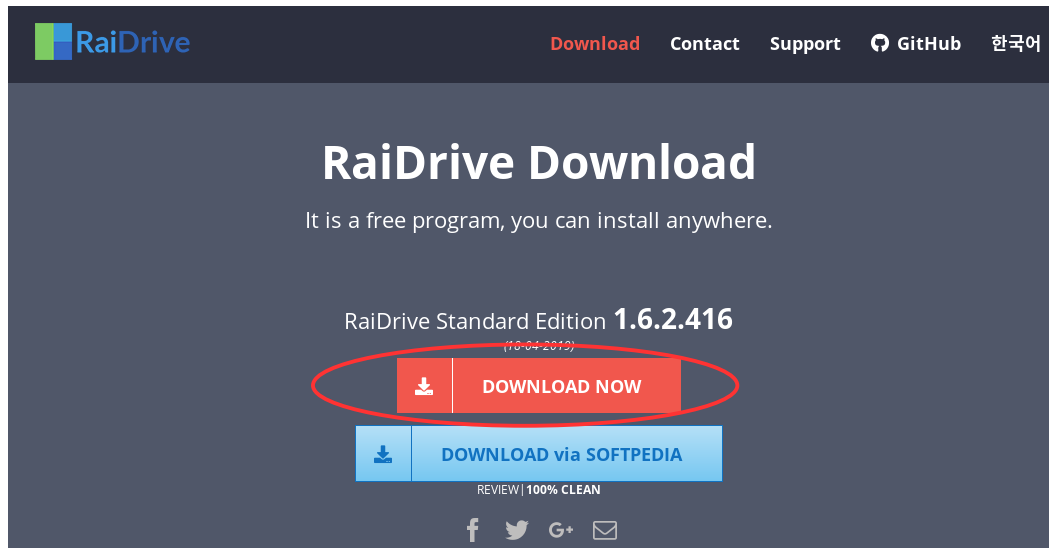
RaiDrive

Download Contact Support GitHub 한국어

RaiDrive Download

It is a free program, you can install anywhere.

RaiDrive Standard Edition 1.6.2.416

(10-04-2019)

DOWNLOAD NOW

DOWNLOAD via SOFTPEDIA

REVIEW | 100% CLEAN